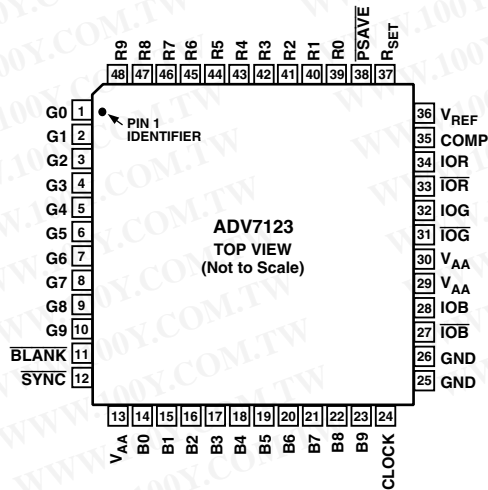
R9 R8 R7 R6 R5 R4 R3 R2 R1 R0 $\overline{\text{PSAVE}}$ $R_{SET}$

48 47 46 45 44 43 42 41 40 39 38 37

G0 1
G1 2
G2 3
G3 4
G4 5
G5 6
G6 7
G7 8
G8 9
G9 10
$\overline{\text{BLANK}}$ 11
$\overline{\text{SYNC}}$ 12

PIN 1 IDENTIFIER

ADV7123
TOP VIEW
(Not to Scale)

36 $V_{REF}$
35 COMP
34 IOR
33 $\overline{\text{IOR}}$
32 IOG
31 $\overline{\text{IOG}}$
30 $V_{AA}$
29 $V_{AA}$
28 IOB
27 $\overline{\text{IOB}}$
26 GND
25 GND

13 14 15 16 17 18 19 20 21 22 23 24

$V_{AA}$ B0 B1 B2 B3 B4 B5 B6 B7 B8 B9 CLOCK

WWW.100Y.COM.TW